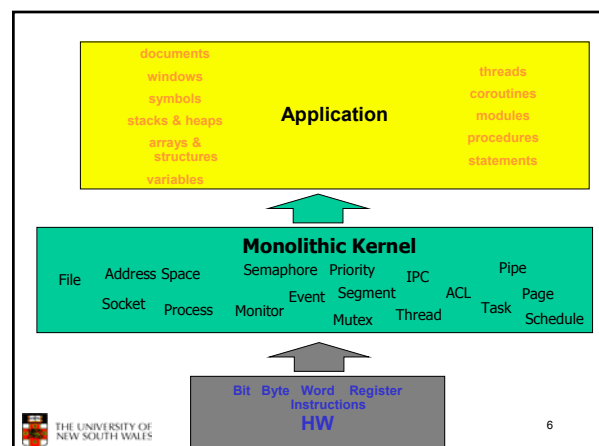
documents
windows
symbols
stacks & heaps
arrays & structures
variables

Application

threads
coroutines
modules
procedures
statements

Monolithic Kernel

File
Address Space
Socket
Process
Semaphore
Monitor
Priority
Event
Segment
Mutex
IPC
Thread
ACL
Pipe
Task
Page
Schedule

Bit Byte Word Register Instructions
HW

THE UNIVERSITY OF NEW SOUTH WALES

6